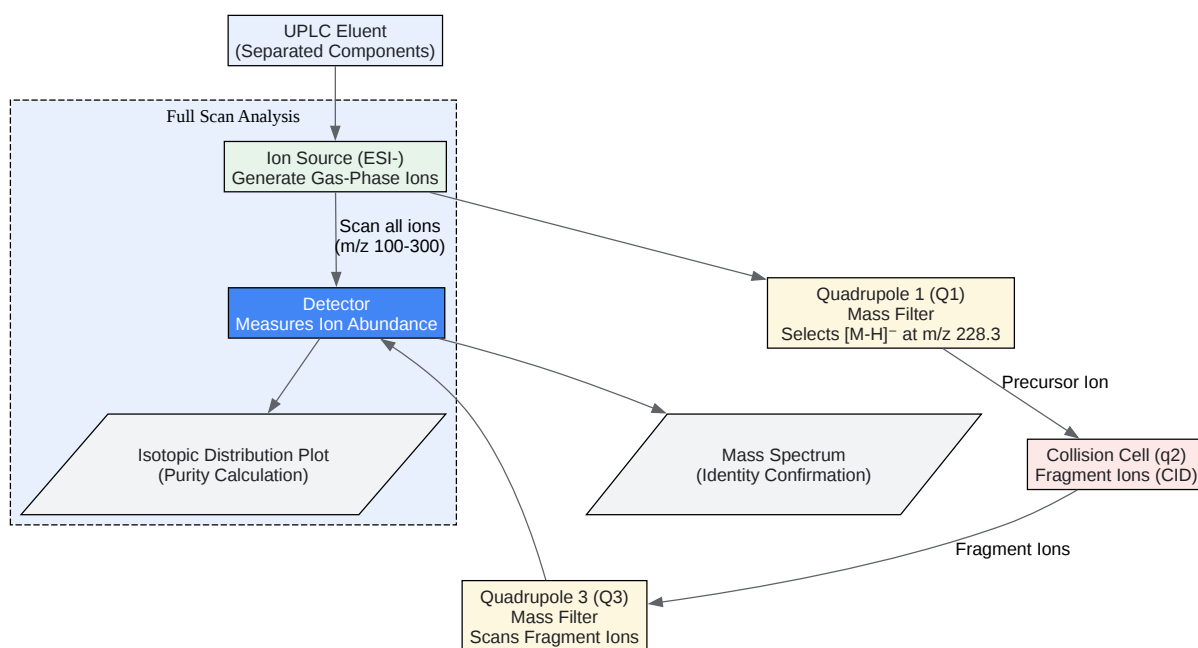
UPLC Eluent
(Separated Components)

Full Scan Analysis

Ion Source (ESI-)
Generate Gas-Phase Ions

Scan all ions
(m/z 100-300)

Detector
Measures Ion Abundance

Isotopic Distribution Plot
(Purity Calculation)

Mass Spectrum
(Identity Confirmation)

Quadrupole 1 (Q1)
Mass Filter
Selects $[M-H]^-$ at m/z 228.3

Precursor Ion

Collision Cell (q2)
Fragment Ions (CID)

Fragment Ions

Quadrupole 3 (Q3)
Mass Filter
Scans Fragment Ions